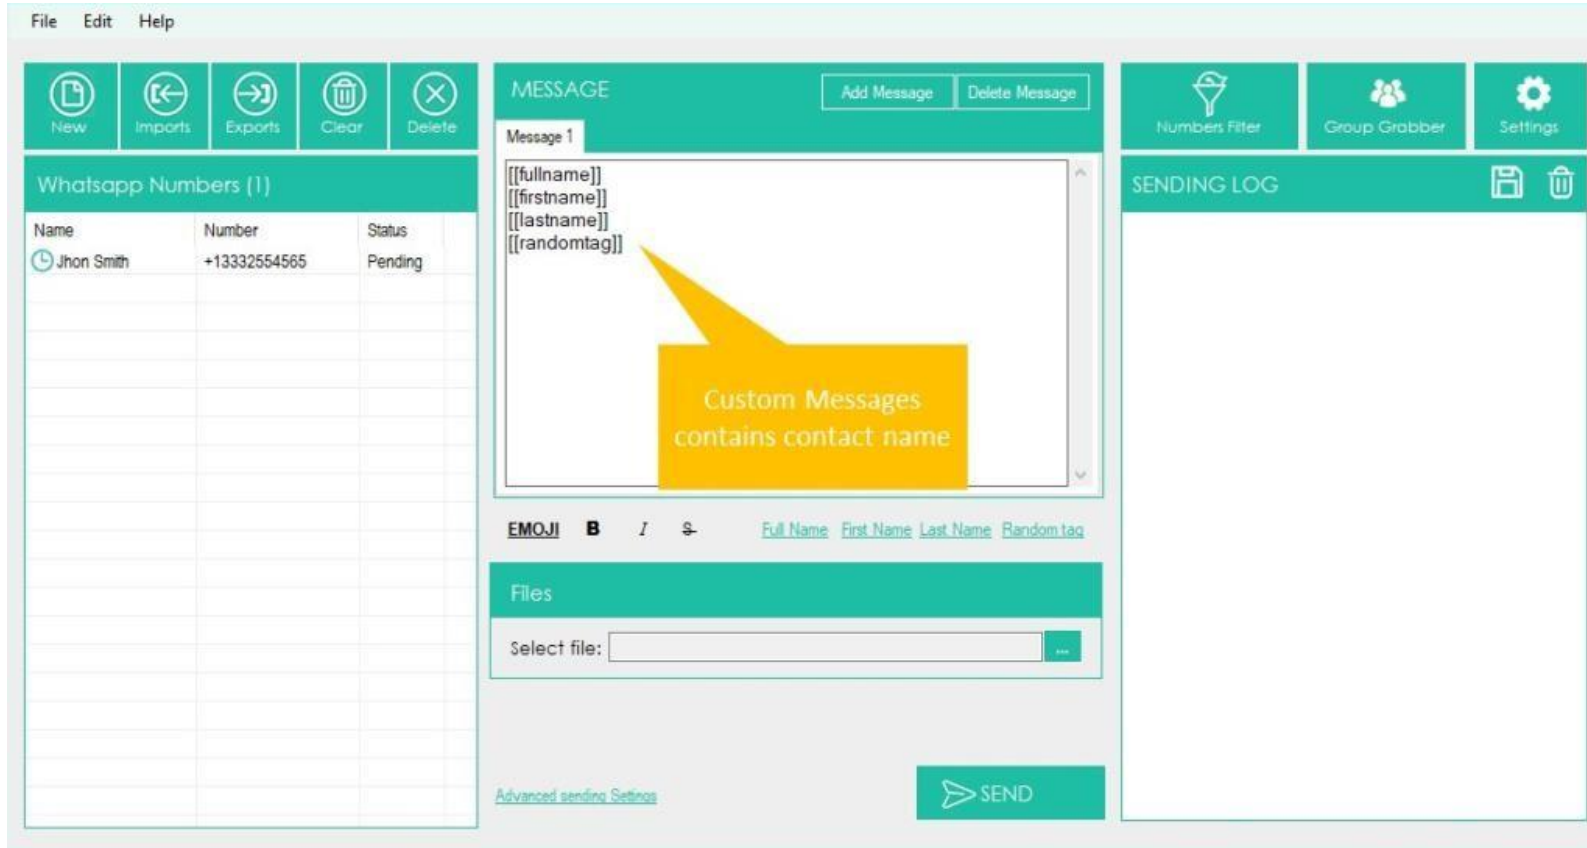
File Edit Help

New Imports Exports Clear Delete

Whatsapp Numbers (1)

| Name | Number | Status |
|---|---|---|
| Jhon Smith | +13332554565 | Pending |

MESSAGE

Add Message Delete Message

Message 1

[[fullname]]
[[firstname]]
[[lastname]]
[[randomtag]]

Custom Messages contains contact name

EMOJI B I S Full Name First Name Last Name Random tag

Files

Select file: ...

Advanced sending Settings

SEND

Numbers Filter Group Grabber Settings

SENDING LOG